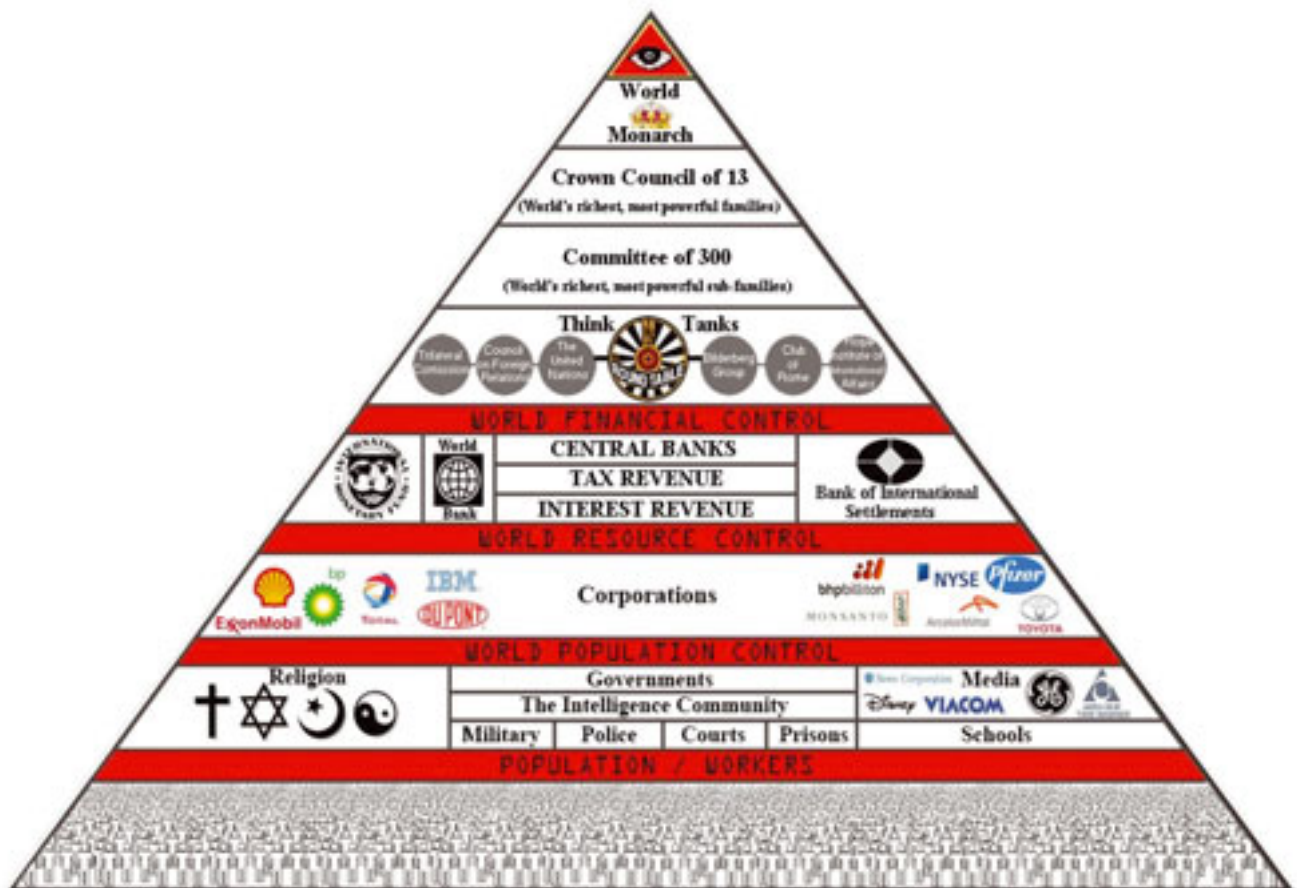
World
Monarch

Crown Council of 13
(World's richest, most powerful families)

Committee of 300
(World's richest, most powerful sub-families)

Think Tanks
Trilateral Comission
Council on Foreign Relations
The United Nations
Bilderberg Group
Club of Rome
Royal Institute of International Affairs

WORLD FINANCIAL CONTROL

International Monetary Fund
World Bank
CENTRAL BANKS
TAX REVENUE
INTEREST REVENUE
Bank of International Settlements

WORLD RESOURCE CONTROL

ExxonMobil
bp
Total
IBM
DUPONT
Corporations
bhpbilliton
MONSANTO
NYSE
Pfizer
ArcelorMittal
TOYOTA

WORLD POPULATION CONTROL

Religion
Governments
The Intelligence Community
Military
Police
Courts
Prisons
News Corporation
Media
Disney
VIACOM
Schools

POPULATION / WORKERS